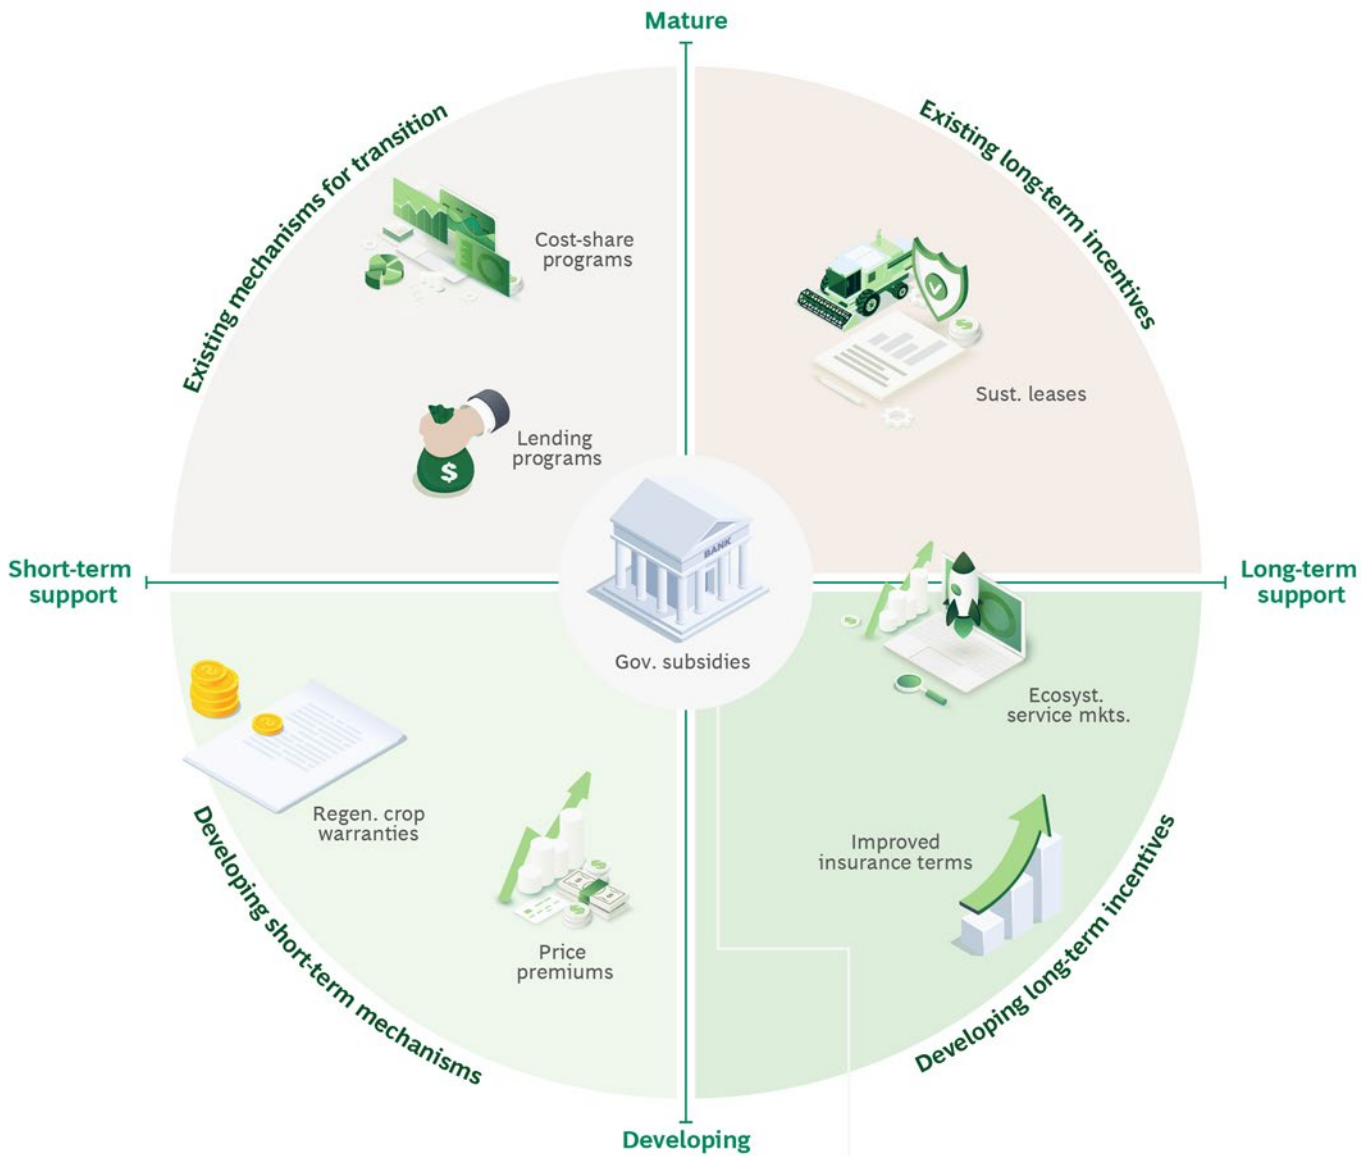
Mature

Existing mechanisms for transition

Cost-share programs

Lending programs

Existing long-term incentives

Sust. leases

Short-term support

Gov. subsidies

BANK

Long-term support

Ecosyst. service mkts.

Regen. crop warranties

Price premiums

Improved insurance terms

Developing short-term mechanisms

Developing long-term incentives

Developing